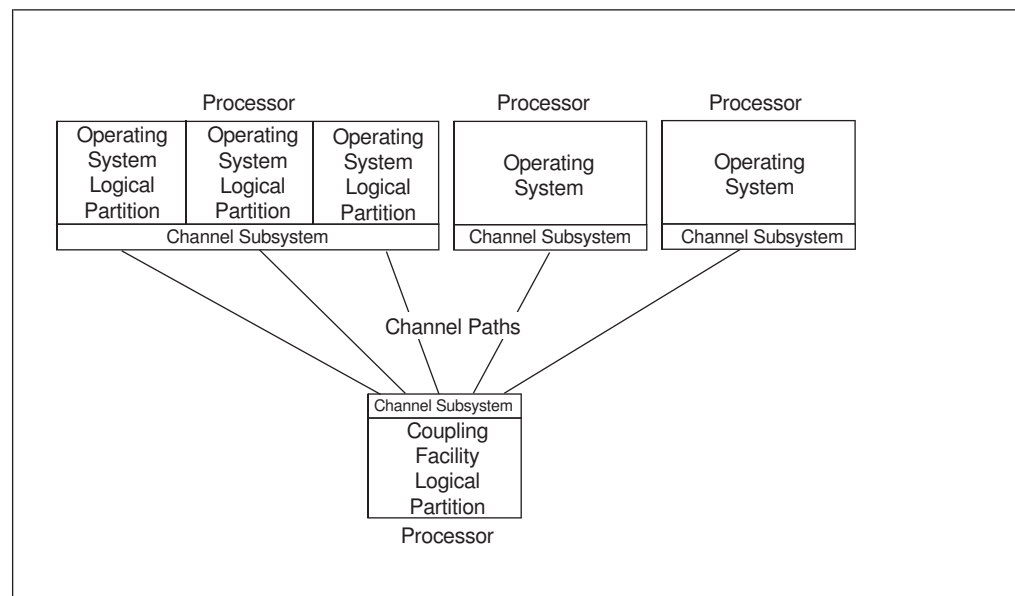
Processor

Operating System Logical Partition

Operating System Logical Partition

Operating System Logical Partition

Channel Subsystem

Processor

Operating System

Channel Subsystem

Processor

Operating System

Channel Subsystem

Channel Paths

Channel Subsystem

Coupling Facility Logical Partition

Processor